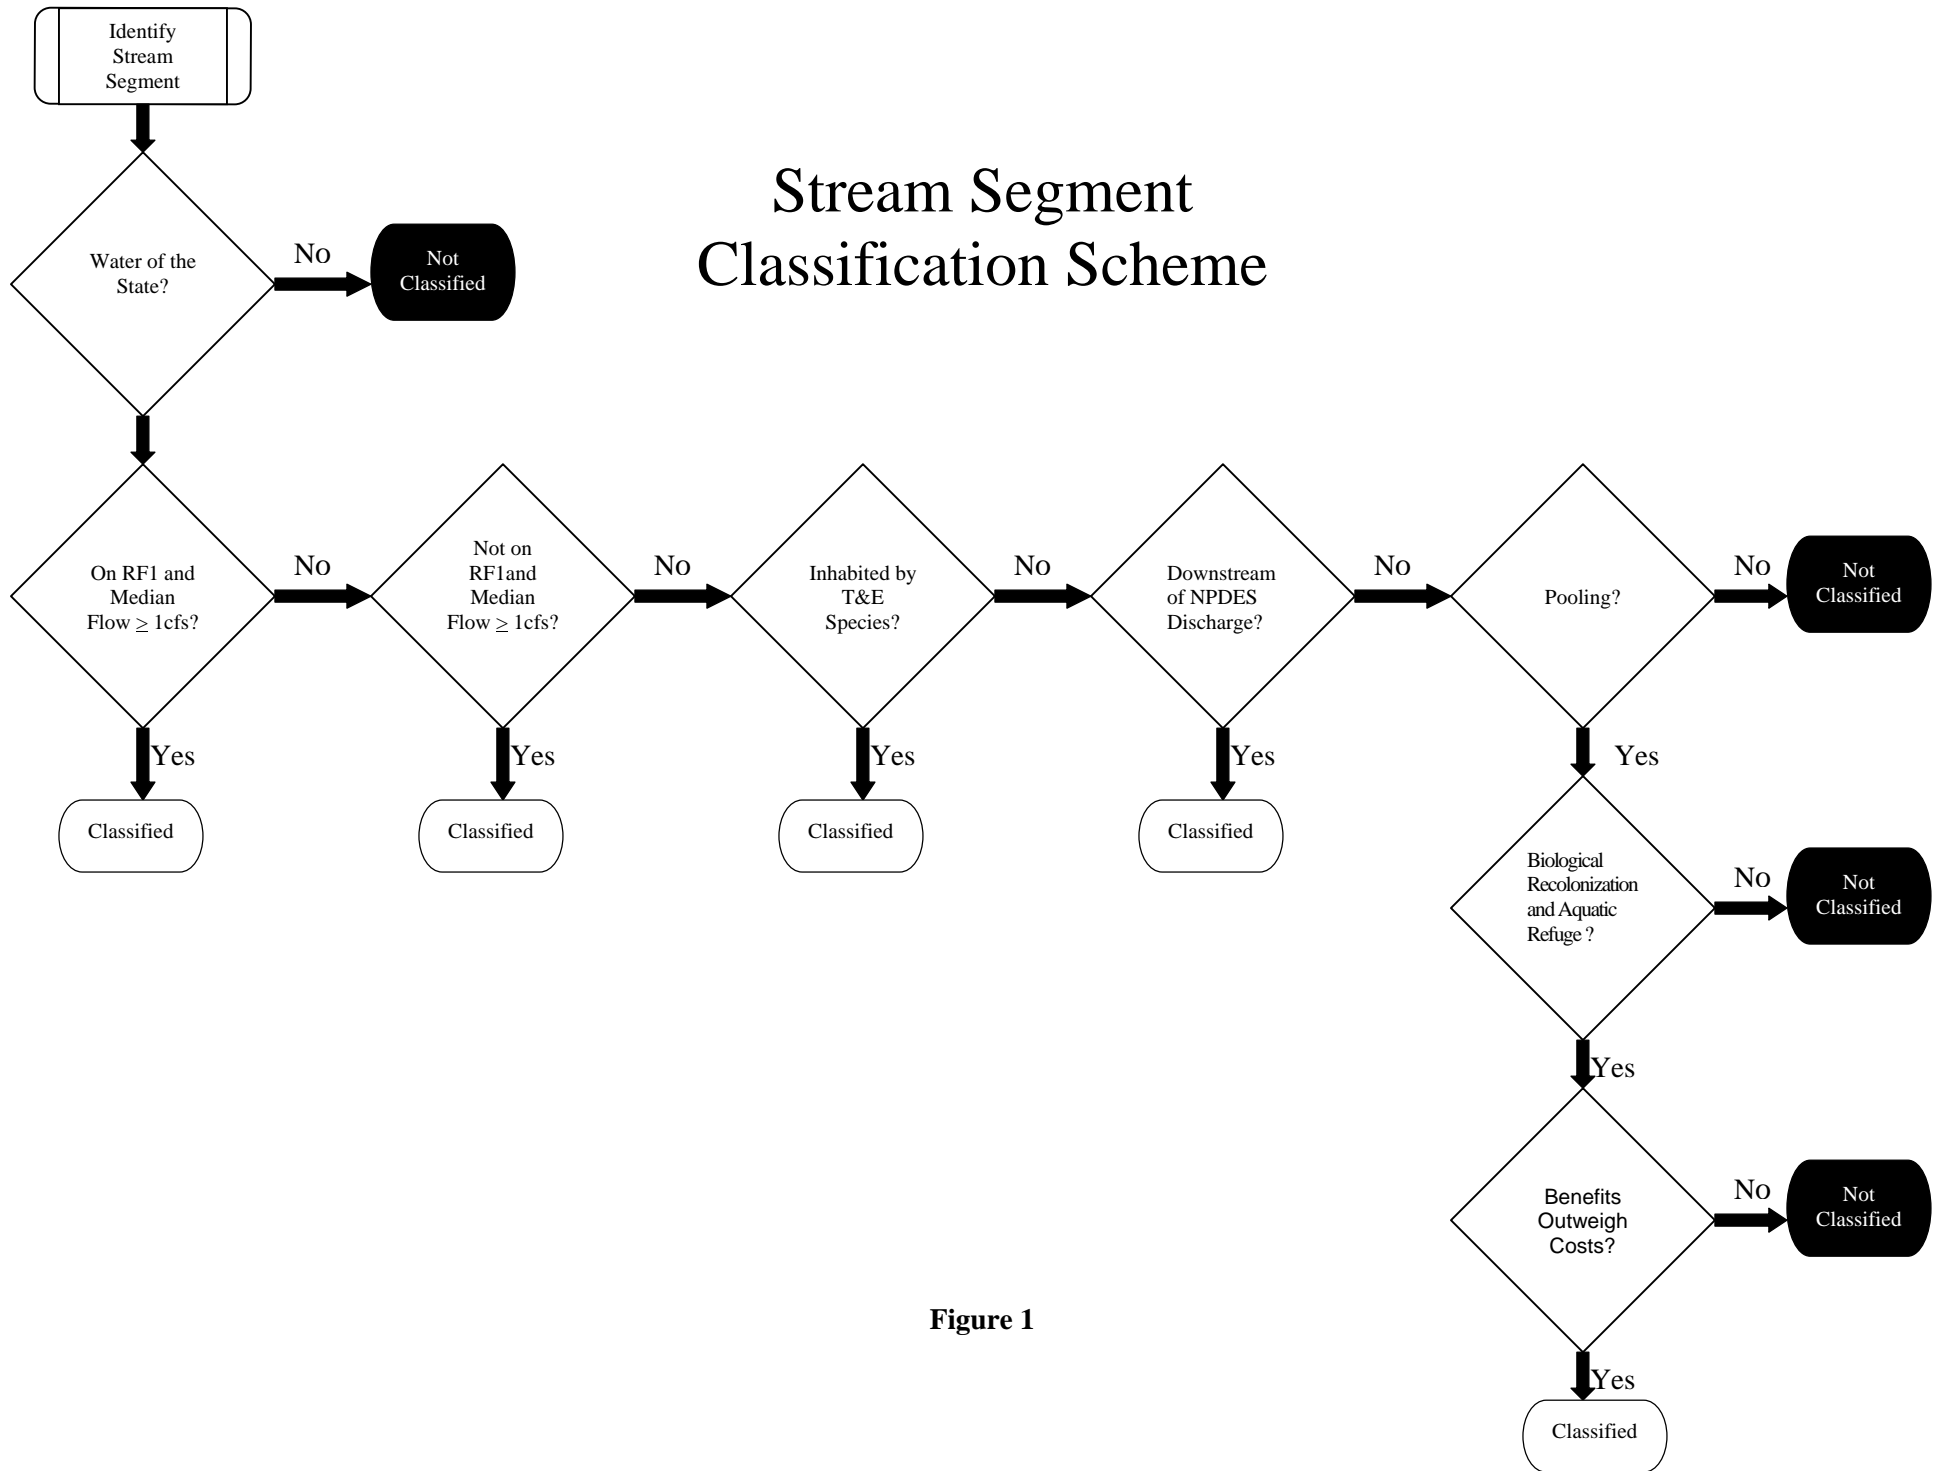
Identify Stream Segment

Stream Segment Classification Scheme

Water of the State?

No

Not Classified

On RF1 and Median Flow $\geq$ 1cfs?

No

Not on RF1and Median Flow $\geq$ 1cfs?

No

Inhabited by T&E Species?

No

Downstream of NPDES Discharge?

No

Pooling?

No

Not Classified

Yes

Classified

Yes

Classified

Yes

Classified

Yes

Classified

Yes

Biological Recolonization and Aquatic Refuge ?

No

Not Classified

Yes

Benefits Outweigh Costs?

No

Not Classified

Yes

Classified

Figure 1